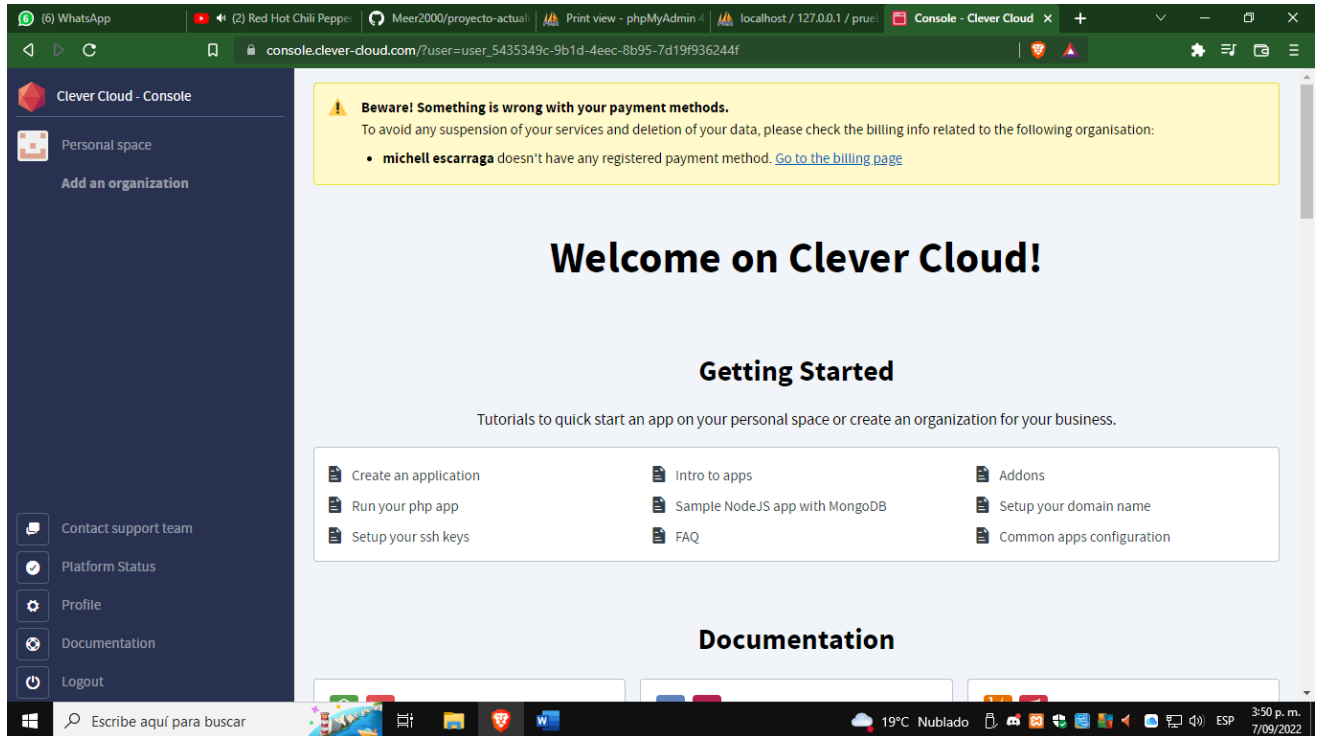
(6) WhatsApp
(2) Red Hot Chili Pepper
Meer2000/proyecto-actual
Print view - phpMyAdmin 4
localhost / 127.0.0.1 / prue
Console - Clever Cloud

console.clever-cloud.com/?user=user_5435349c-9b1d-4eec-8b95-7d19f936244f

Clever Cloud - Console

Personal space

Add an organization

Contact support team

Platform Status

Profile

Documentation

Logout

Beware! Something is wrong with your payment methods.
To avoid any suspension of your services and deletion of your data, please check the billing info related to the following organisation:

- **michell escarraga** doesn't have any registered payment method. Go to the billing page

# Welcome on Clever Cloud!

## Getting Started

Tutorials to quick start an app on your personal space or create an organization for your business.

Create an application
Run your php app
Setup your ssh keys
Intro to apps
Sample NodeJS app with MongoDB
FAQ
Addons
Setup your domain name
Common apps configuration

## Documentation

Escribe aquí para buscar
19°C Nublado
ESP
3:50 p. m.
7/09/2022